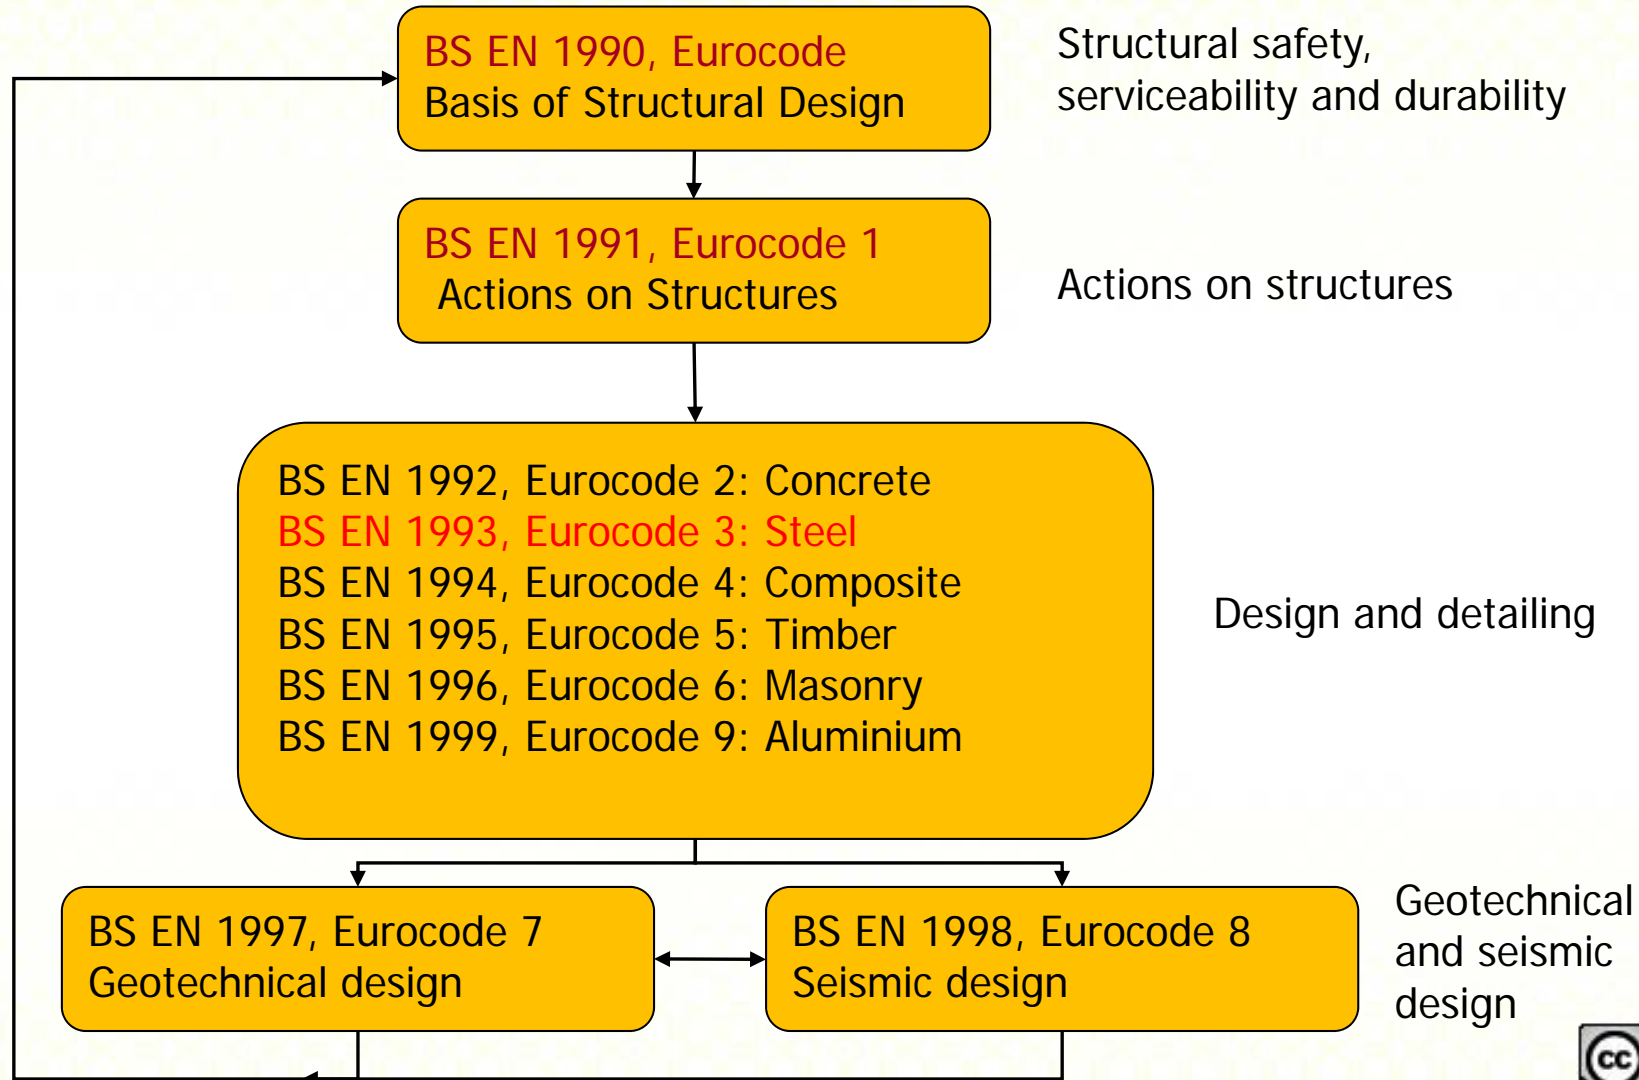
BS EN 1990, Eurocode
Basis of Structural Design

Structural safety, serviceability and durability

BS EN 1991, Eurocode 1
Actions on Structures

Actions on structures

BS EN 1992, Eurocode 2: Concrete
BS EN 1993, Eurocode 3: Steel
BS EN 1994, Eurocode 4: Composite
BS EN 1995, Eurocode 5: Timber
BS EN 1996, Eurocode 6: Masonry
BS EN 1999, Eurocode 9: Aluminium

Design and detailing

BS EN 1997, Eurocode 7
Geotechnical design

BS EN 1998, Eurocode 8
Seismic design

Geotechnical and seismic design

cc